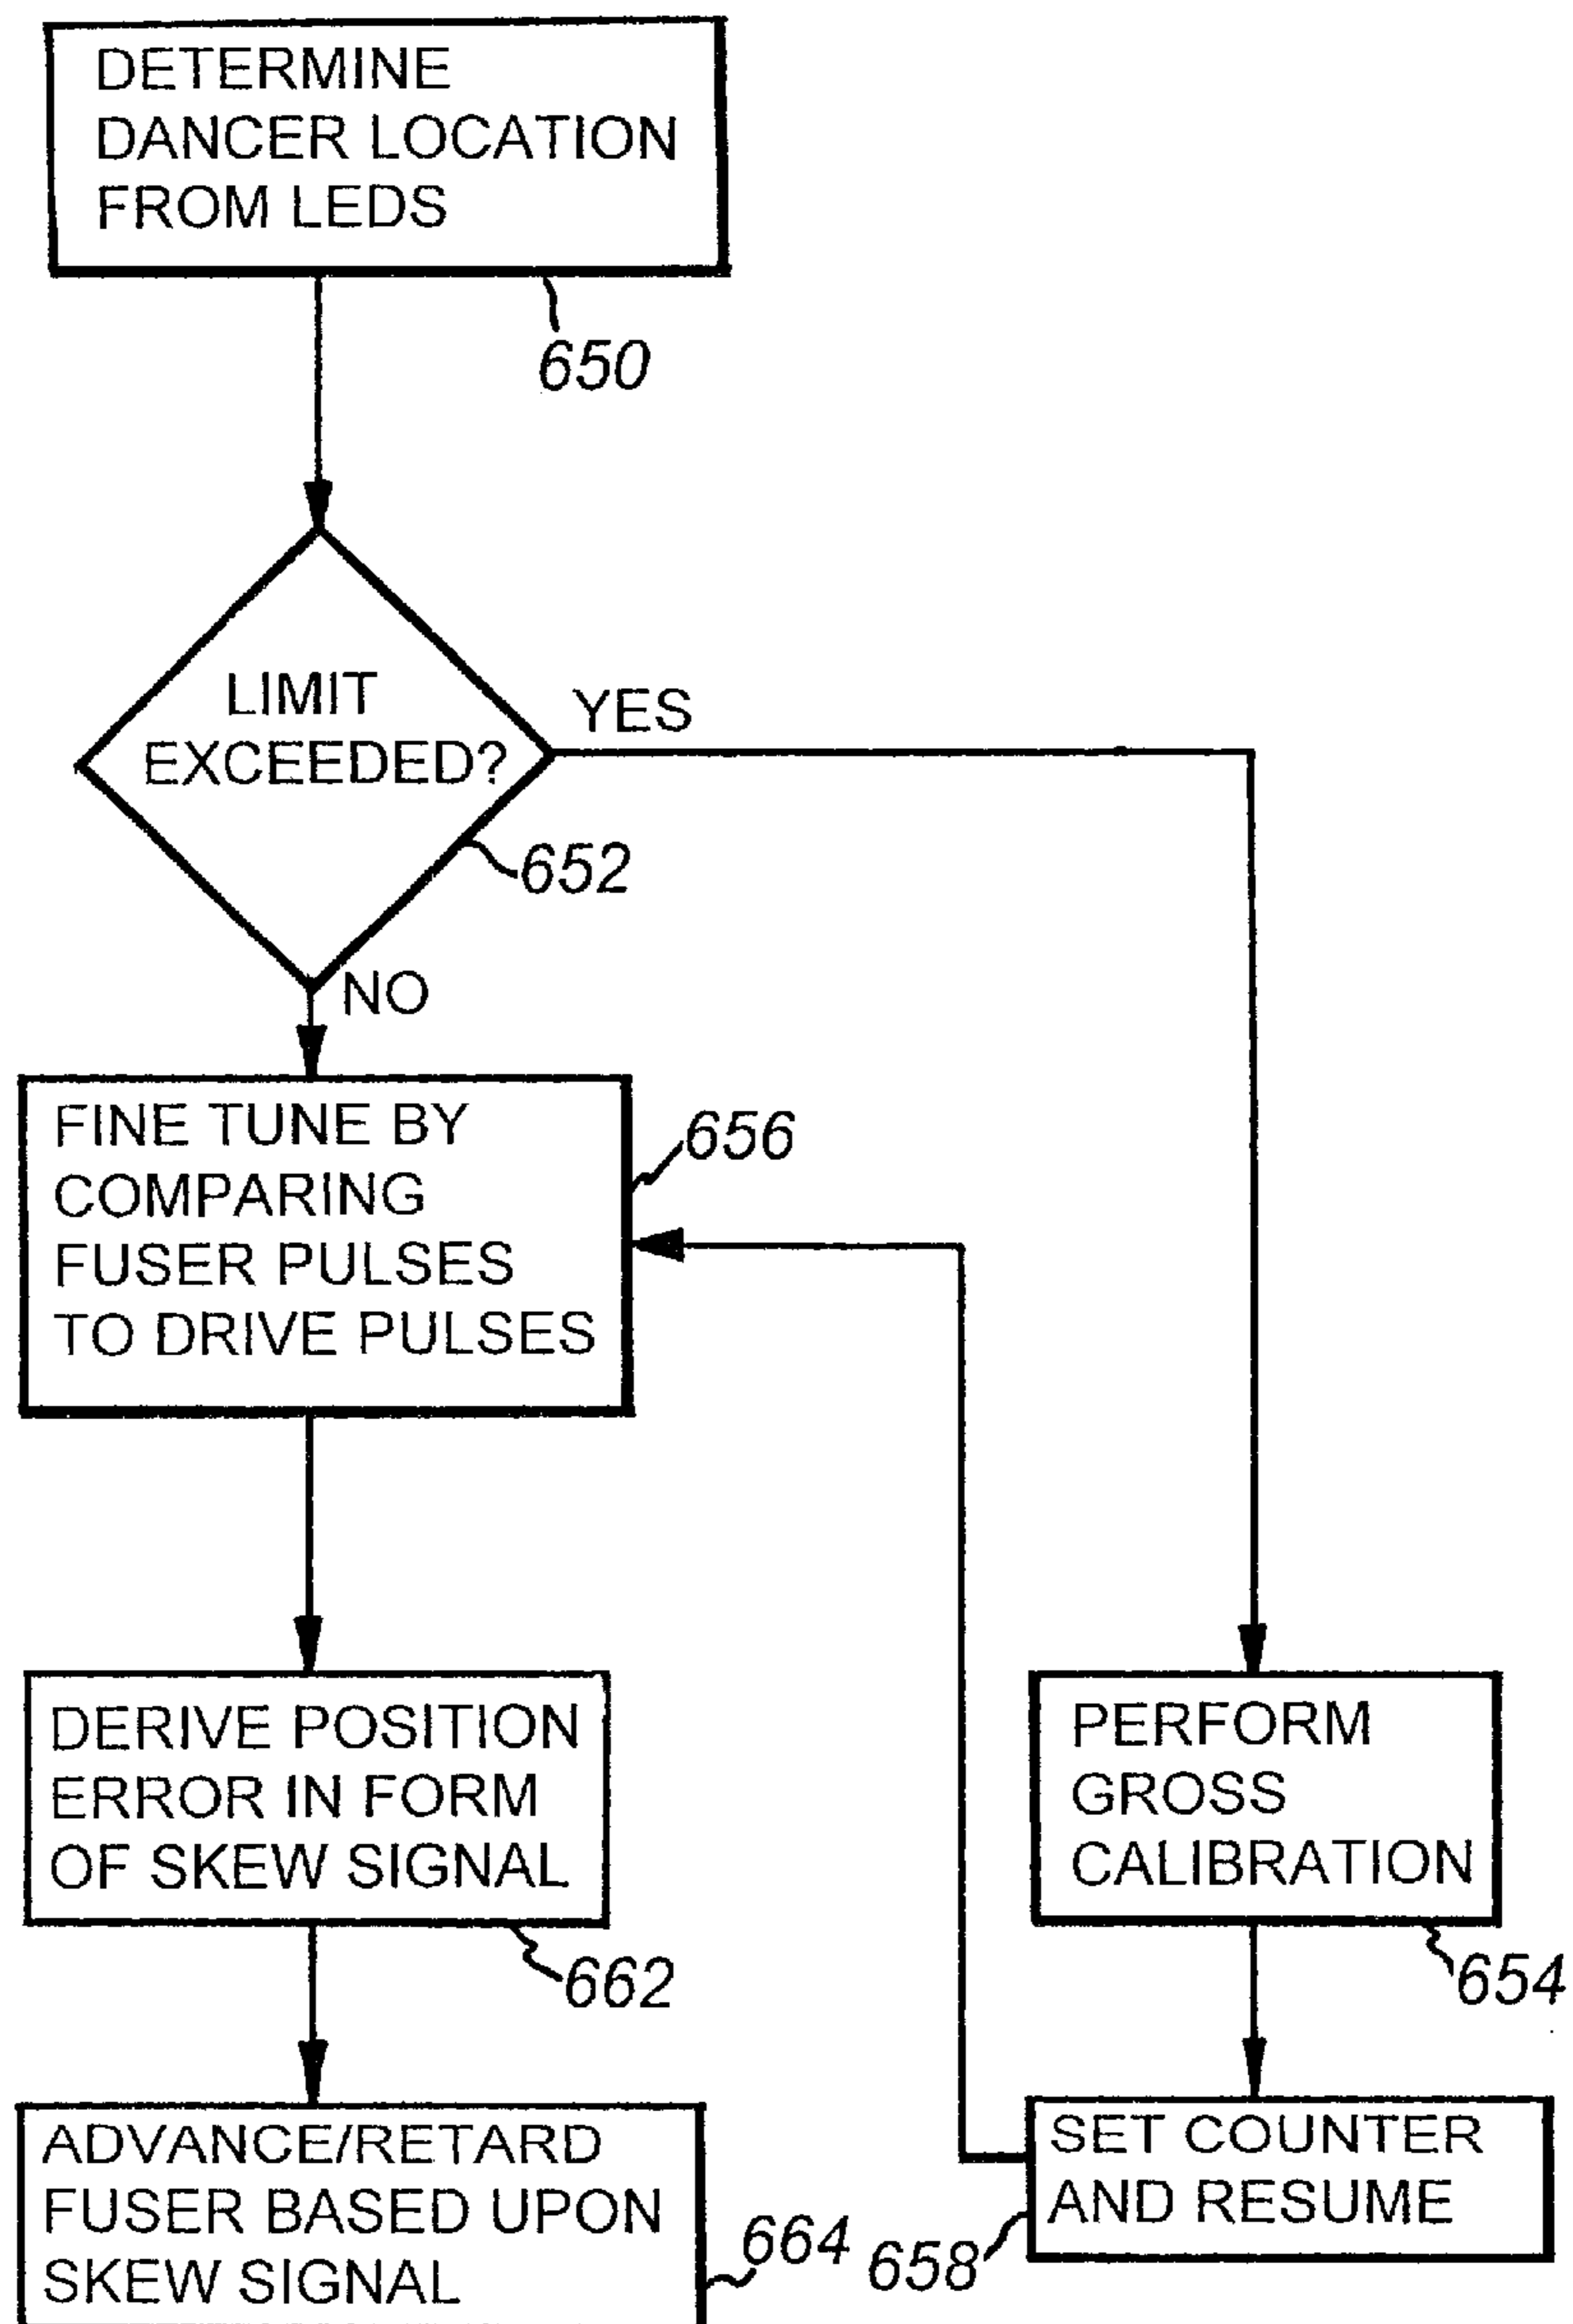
DETERMINE DANCER LOCATION FROM LEDS

650

LIMIT EXCEEDED?

YES

652

NO

FINE TUNE BY COMPARING FUSER PULSES TO DRIVE PULSES

656

DERIVE POSITION ERROR IN FORM OF SKEW SIGNAL

662

PERFORM GROSS CALIBRATION

654

ADVANCE/RETARD FUSER BASED UPON SKEW SIGNAL

664

658

SET COUNTER AND RESUME